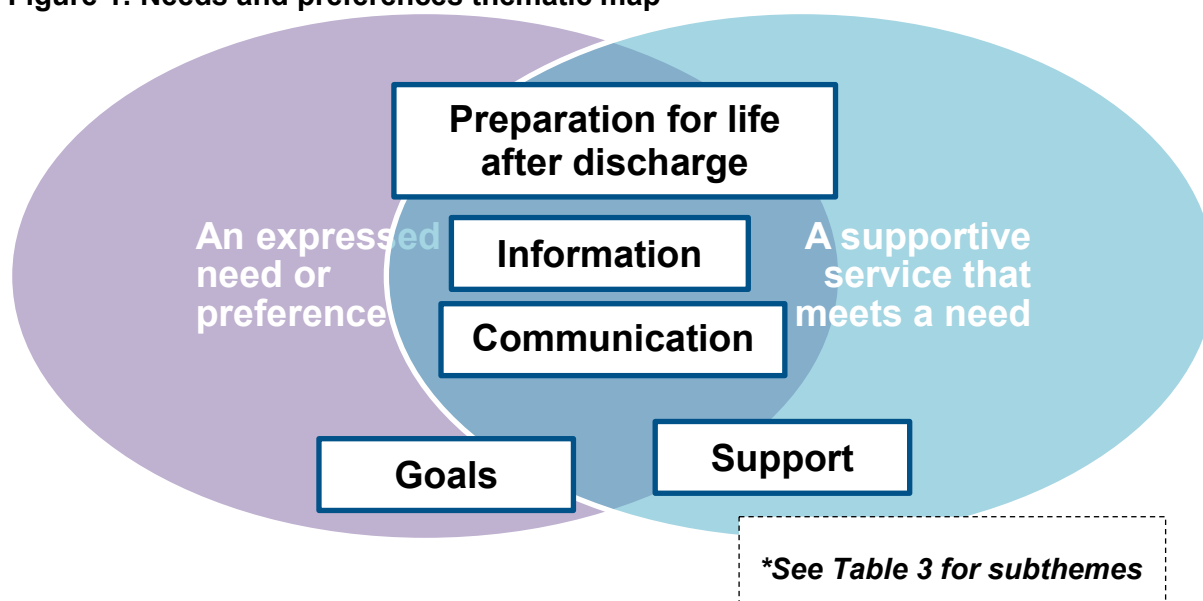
Figure 1. Needs and preferences thematic map

Preparation for life after discharge

An expressed need or preference

Information

A supportive service that meets a need

Communication

Goals

Support

*See Table 3 for subthemes